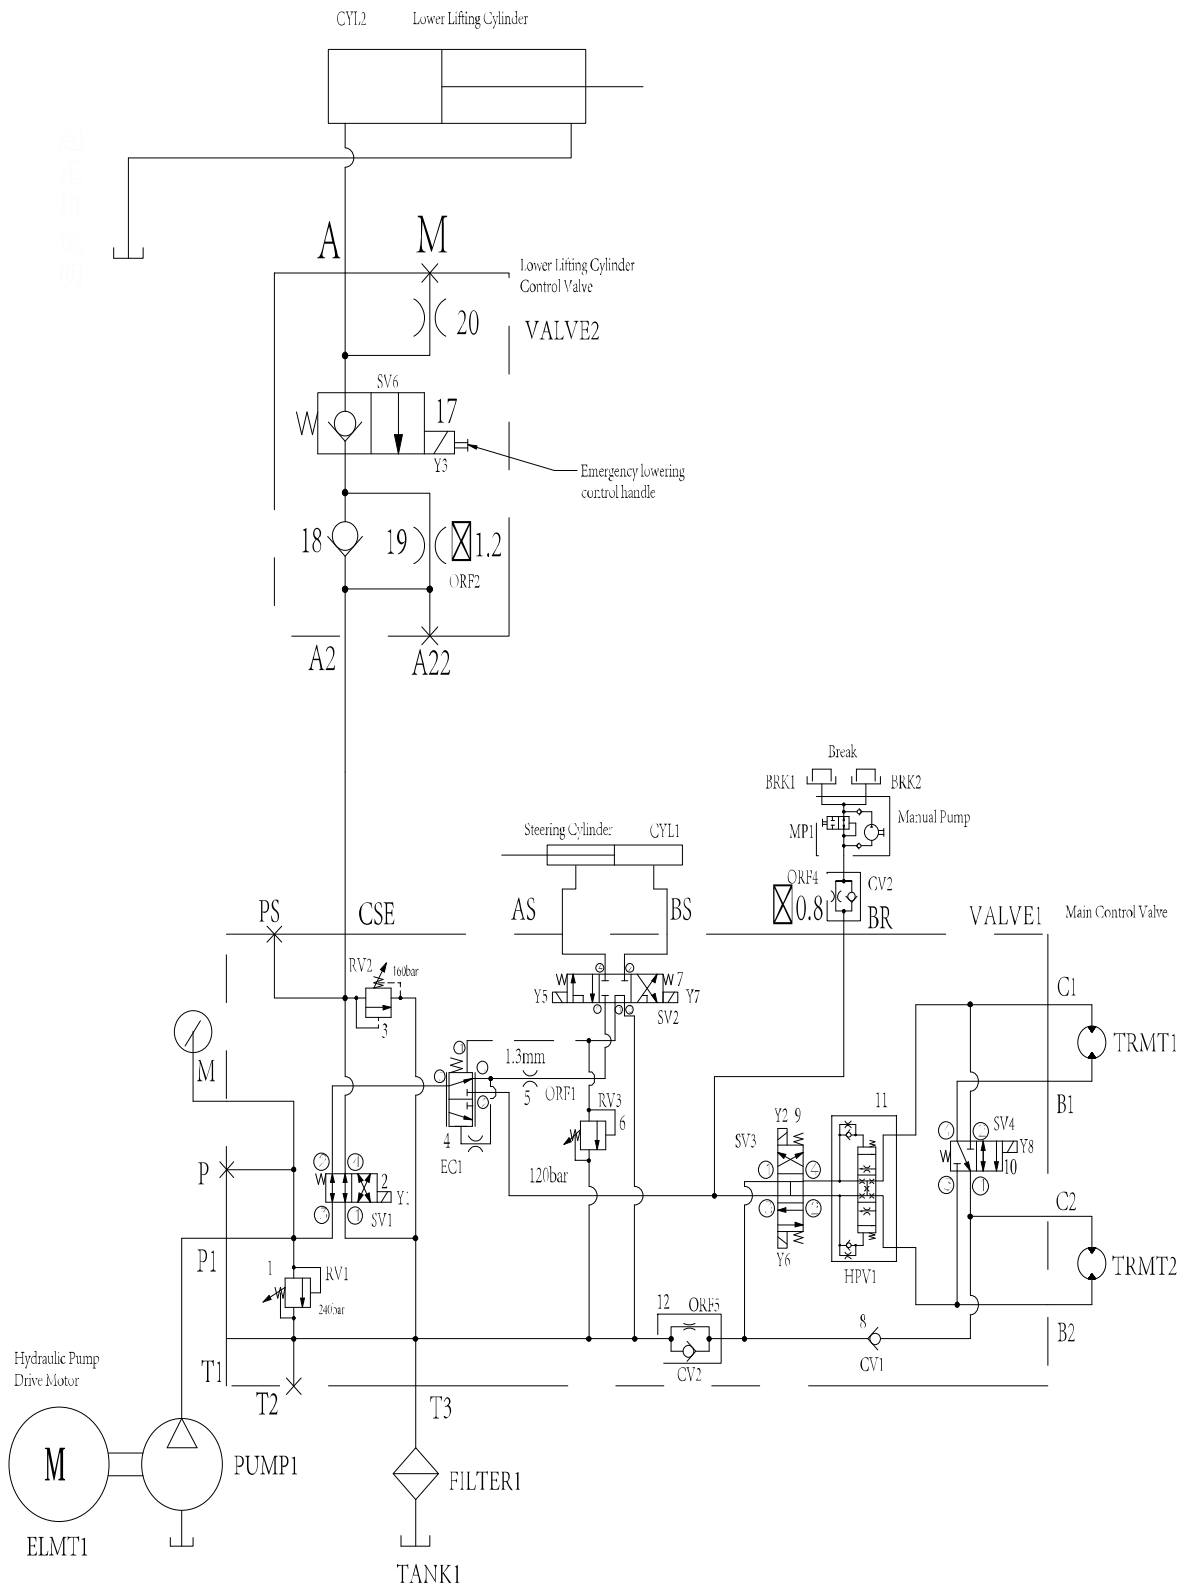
CYL2 Lower Lifting Cylinder

A M

Lower Lifting Cylinder Control Valve

20

VALVE2

SV6

W

17

Y3

Emergency lowering control handle

18

19

1.2

ORF2

A2

A22

Break

BRK1

BRK2

MP1

Manual Pump

Steering Cylinder

CYL1

ORF4

CV2

0.8

BR

PS

CSE

AS

BS

VALVE1

Main Control Valve

RV2

160bar

3

Y5

Y7

7

SV2

C1

TRMT1

M

1.3mm

5

ORF1

4

EC1

RV3

6

120bar

Y2 9

SV3

11

SV4

Y8

10

B1

P

2

Y1

SV1

W

C2

P1

1

RV1

240bar

Y6

HPV1

TRMT2

12

ORF5

CV2

8

CV1

B2

Hydraulic Pump Drive Motor

T1

T2

T3

M

PUMP1

FILTER1

ELMT1

TANK1